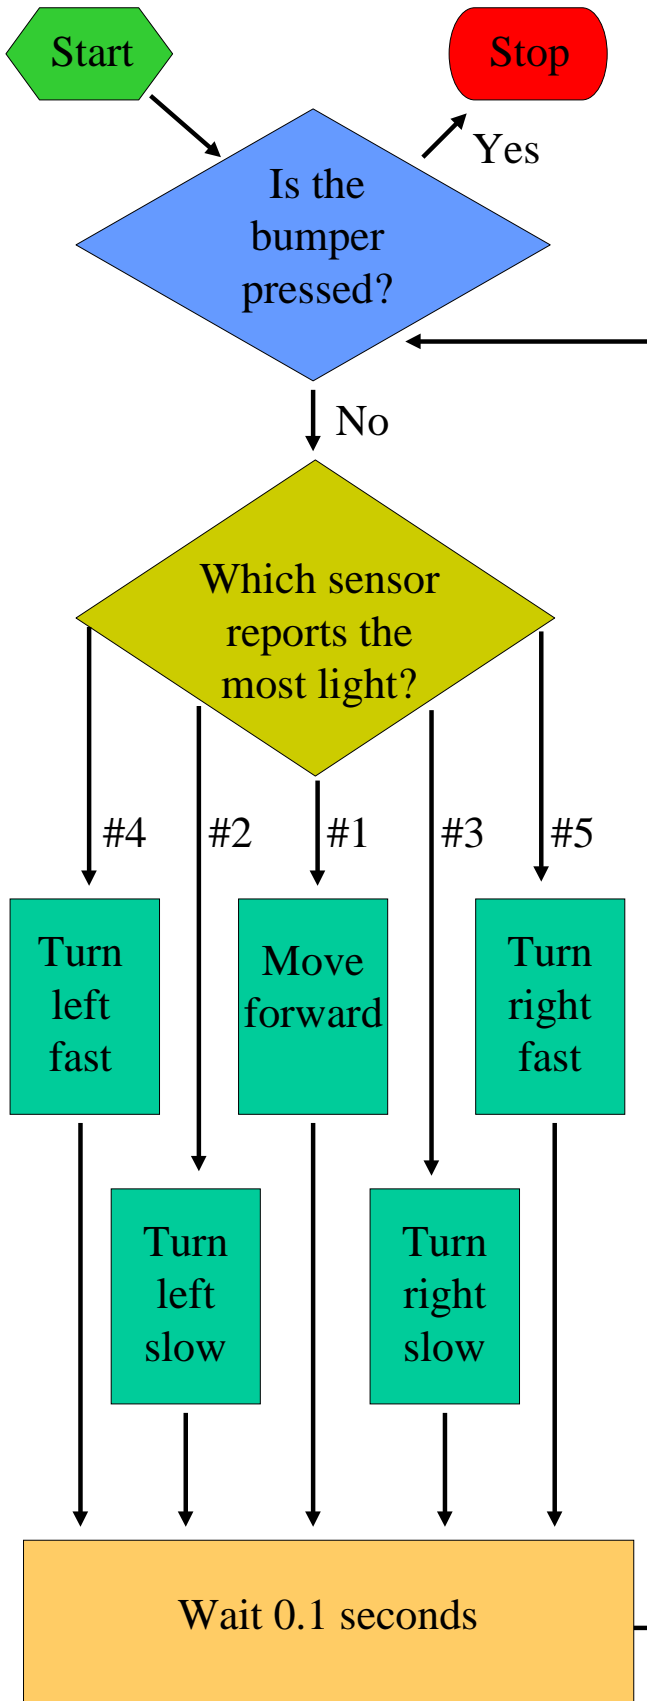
Start

Stop

Yes

Is the bumper pressed?

No

Which sensor reports the most light?

#4

#2

#1

#3

#5

Turn left fast

Move forward

Turn right fast

Turn left slow

Turn right slow

Wait 0.1 seconds